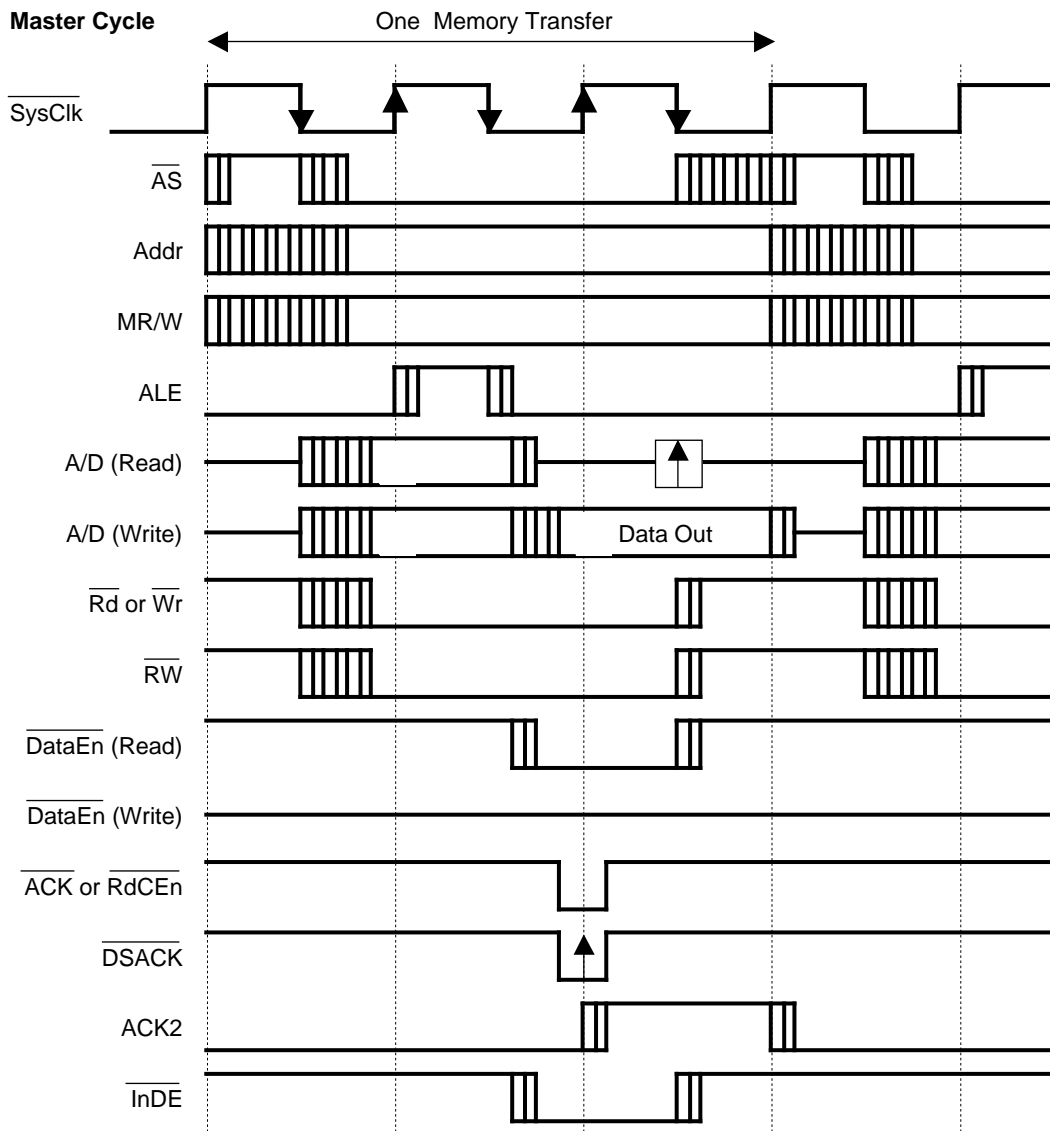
Master Cycle

One Memory Transfer

$\overline{\text{SysClk}}$

$\overline{\text{AS}}$

Addr

MR/W

ALE

A/D (Read)

A/D (Write)

Data Out

$\overline{\text{Rd}}$ or $\overline{\text{Wr}}$

$\overline{\text{RW}}$

$\overline{\text{DataEn}}$ (Read)

$\overline{\text{DataEn}}$ (Write)

$\overline{\text{ACK}}$ or $\overline{\text{RdCEn}}$

$\overline{\text{DSACK}}$

ACK2

$\overline{\text{InDE}}$